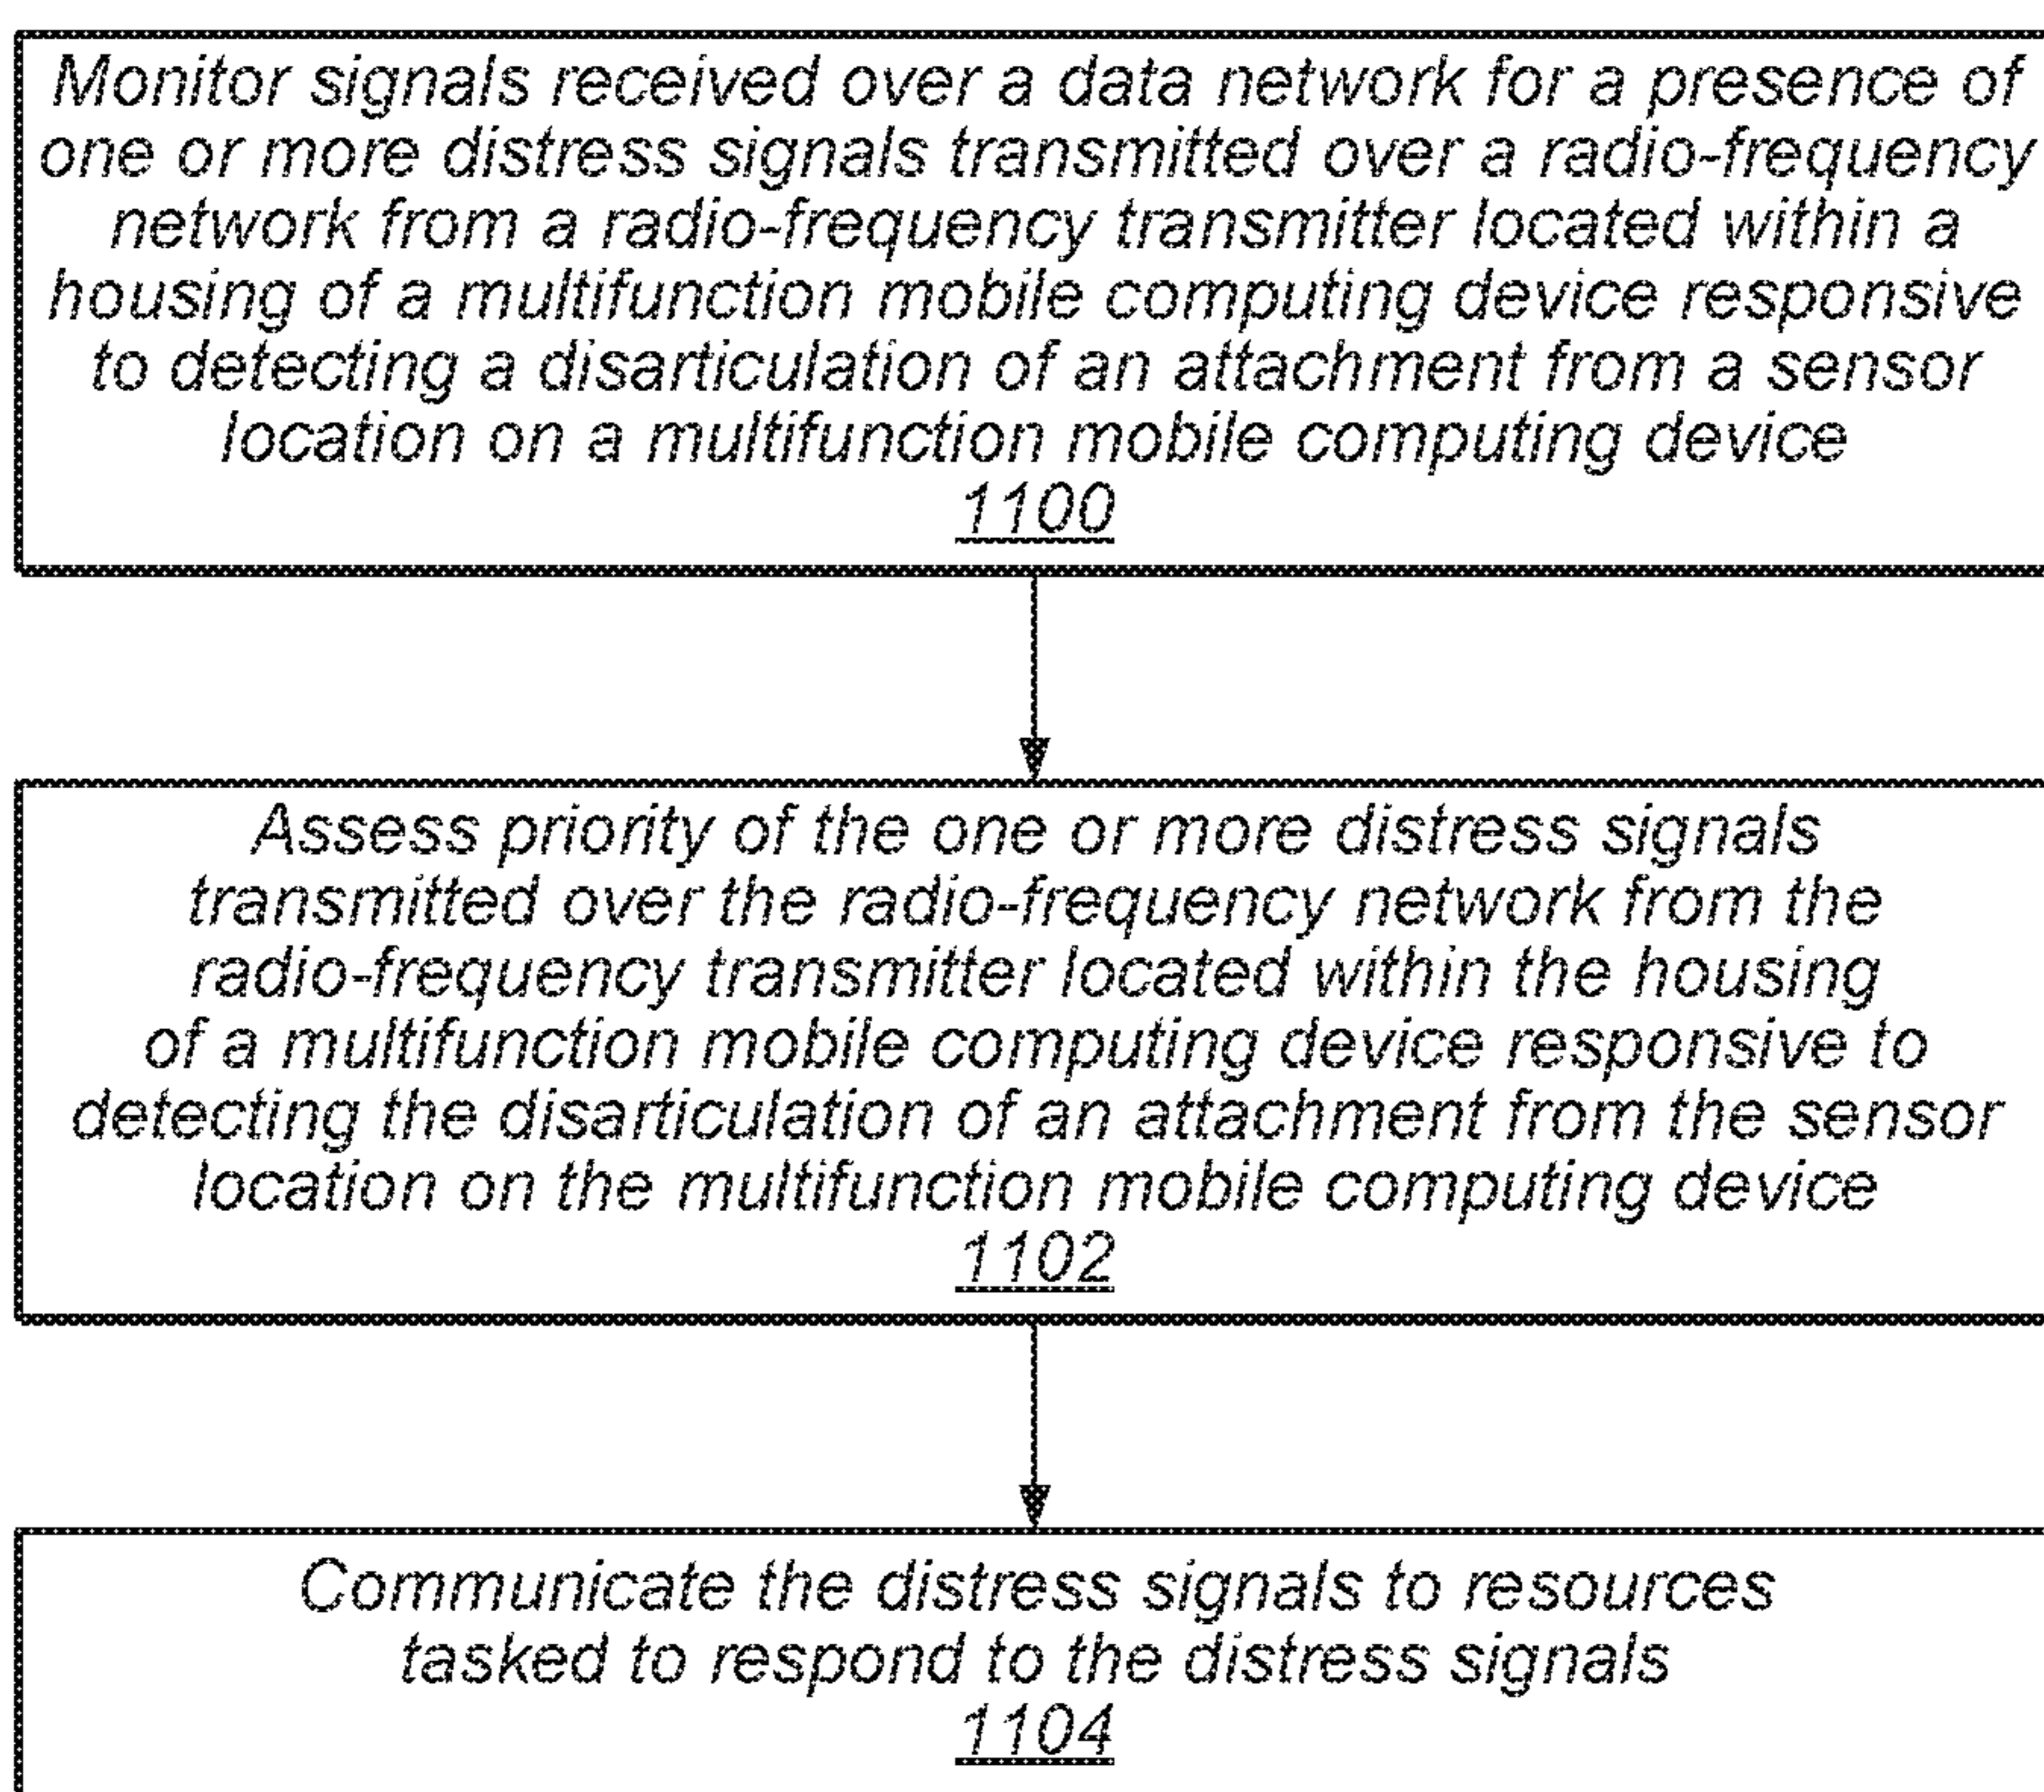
Monitor signals received over a data network for a presence of one or more distress signals transmitted over a radio-frequency network from a radio-frequency transmitter located within a housing of a multifunction mobile computing device responsive to detecting a disarticulation of an attachment from a sensor location on a multifunction mobile computing device
1100

Assess priority of the one or more distress signals transmitted over the radio-frequency network from the radio-frequency transmitter located within the housing of a multifunction mobile computing device responsive to detecting the disarticulation of an attachment from the sensor location on the multifunction mobile computing device
1102

Communicate the distress signals to resources tasked to respond to the distress signals
1104